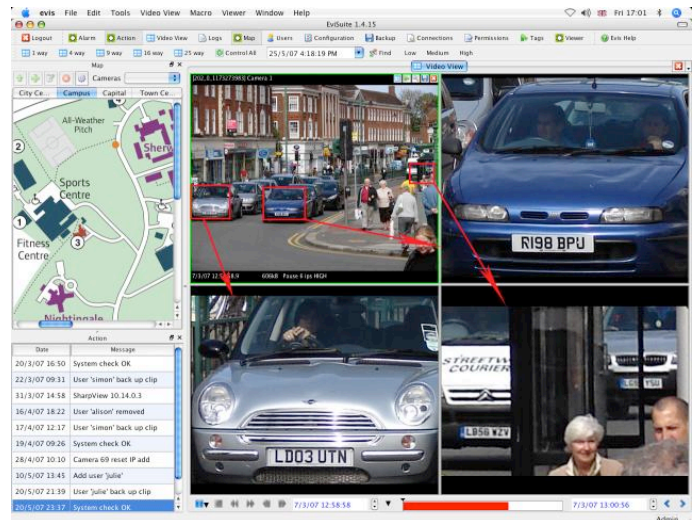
evis File Edit Tools Video View Macro Viewer Window Help

Fri 17:01

EviSuite 1.4.15

Logout | Alarm | Action | Video View | Logs | Map | Users | Configuration | Backup | Connections | Permissions | Tags | Viewer | Evis Help

1 way | 4 way | 9 way | 16 way | 25 way | Control All | 25/5/07 4:18:19 PM | Find | Low | Medium | High

Map

Cameras

City Ce... | Campus | Capital | Town Ce...

All-Weather Pitch

Sher

2

Sports Centre

1

3

Fitness Centre

Nightingale

Video View

[02_0.1173273983] Camera 1

7/3/07 12:58:58.9 606kB Pause 8 fps HIGH

R198 BPU

LD03 UTN

STREETW COURIER

LS56 WZV

Action

| Date | Message |
|---|---|
| 20/3/07 16:50 | System check OK |
| 22/3/07 09:31 | User 'simon' back up clip |
| 31/3/07 14:58 | SharpView 10.14.0.3 |
| 16/4/07 18:22 | User 'alison' removed |
| 17/4/07 12:17 | User 'simon' back up clip |
| 19/4/07 09:26 | System check OK |
| 28/4/07 10:10 | Camera 69 reset IP add |
| 10/5/07 13:45 | Add user 'julie' |
| 20/5/07 21:39 | User 'julie' back up clip |
| 20/5/07 23:17 | System check OK |

7/3/07 12:58:58

7/3/07 13:00:56

Admin